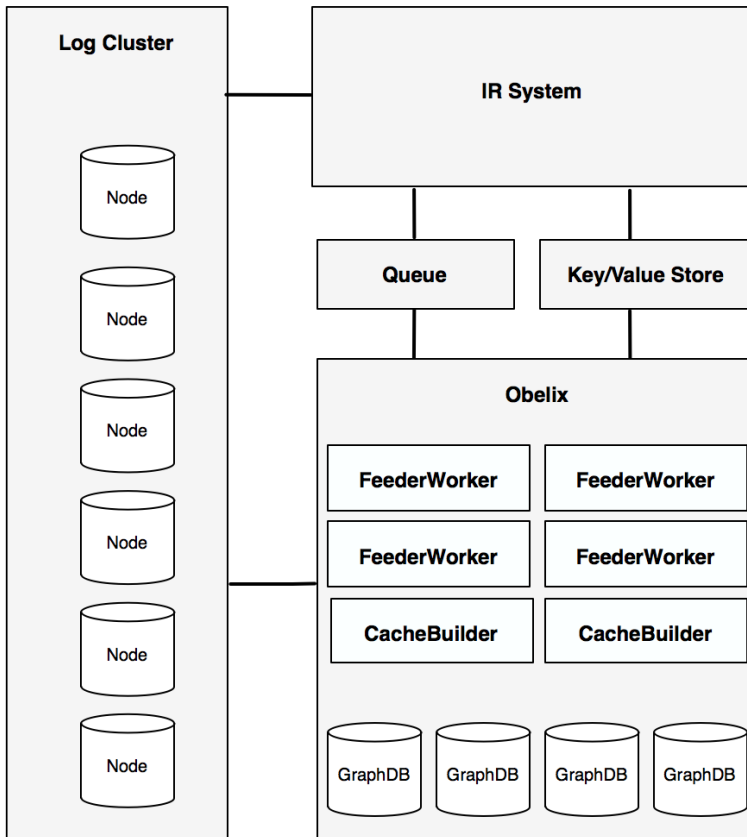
Log Cluster

Node

Node

Node

Node

Node

Node

IR System

Queue

Key/Value Store

Obelix

FeederWorker

FeederWorker

FeederWorker

FeederWorker

CacheBuilder

CacheBuilder

GraphDB

GraphDB

GraphDB

GraphDB